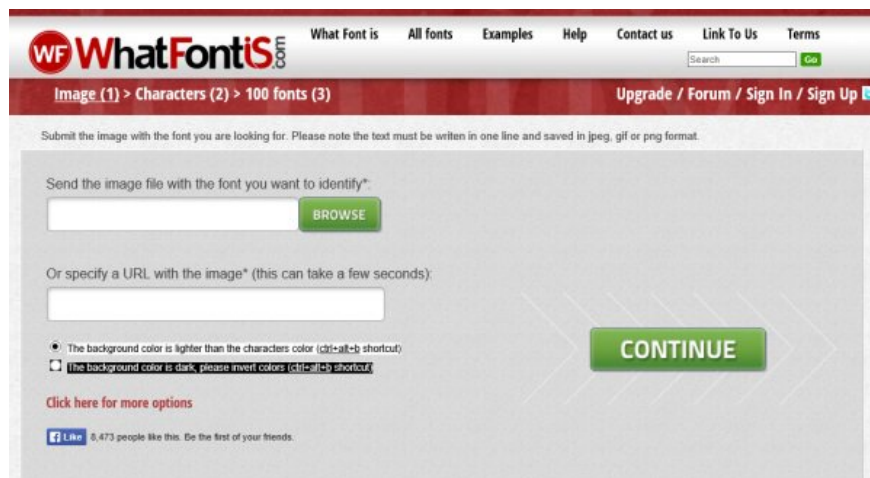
WF WhatFontis.com

What Font is All fonts Examples Help Contact us Link To Us Terms

Search Go

Image (1) > Characters (2) > 100 fonts (3)

Upgrade / Forum / Sign In / Sign Up

Submit the image with the font you are looking for. Please note the text must be writen in one line and saved in jpeg, gif or png format.

Send the image file with the font you want to identify*:

BROWSE

Or specify a URL with the image* (this can take a few seconds):

The background color is lighter than the characters color (ctrl+alt+b shortcut)

The background color is dark, please invert colors (ctrl+alt+b shortcut)

CONTINUE

Click here for more options

Like 8,473 people like this. Be the first of your friends.